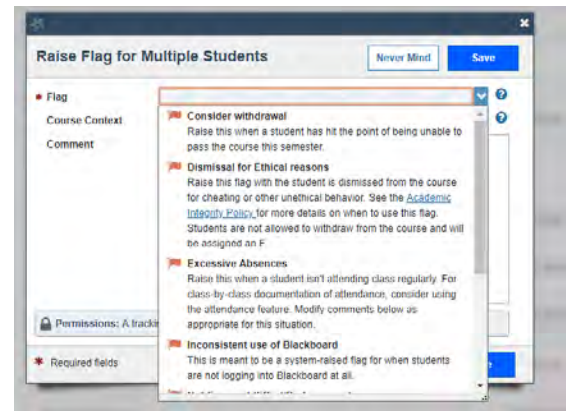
Raise Flag for Multiple Students

Never Mind

Save

* Flag

Course Context

Comment

Consider withdrawal

Raise this when a student has hit the point of being unable to pass the course this semester.

Dismissal for Ethical reasons

Raise this flag with the student is dismissed from the course for cheating or other unethical behavior. See the Academic Integrity Policy for more details on when to use this flag. Students are not allowed to withdraw from the course and will be assigned an F.

Excessive Absences

Raise this when a student isn't attending class regularly. For class-by-class documentation of attendance, consider using the attendance feature. Modify comments below as appropriate for this situation.

Inconsistent use of Blackboard

This is meant to be a system-raised flag for when students are not logging into Blackboard at all.

Permissions: A tracki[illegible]

* Required fields